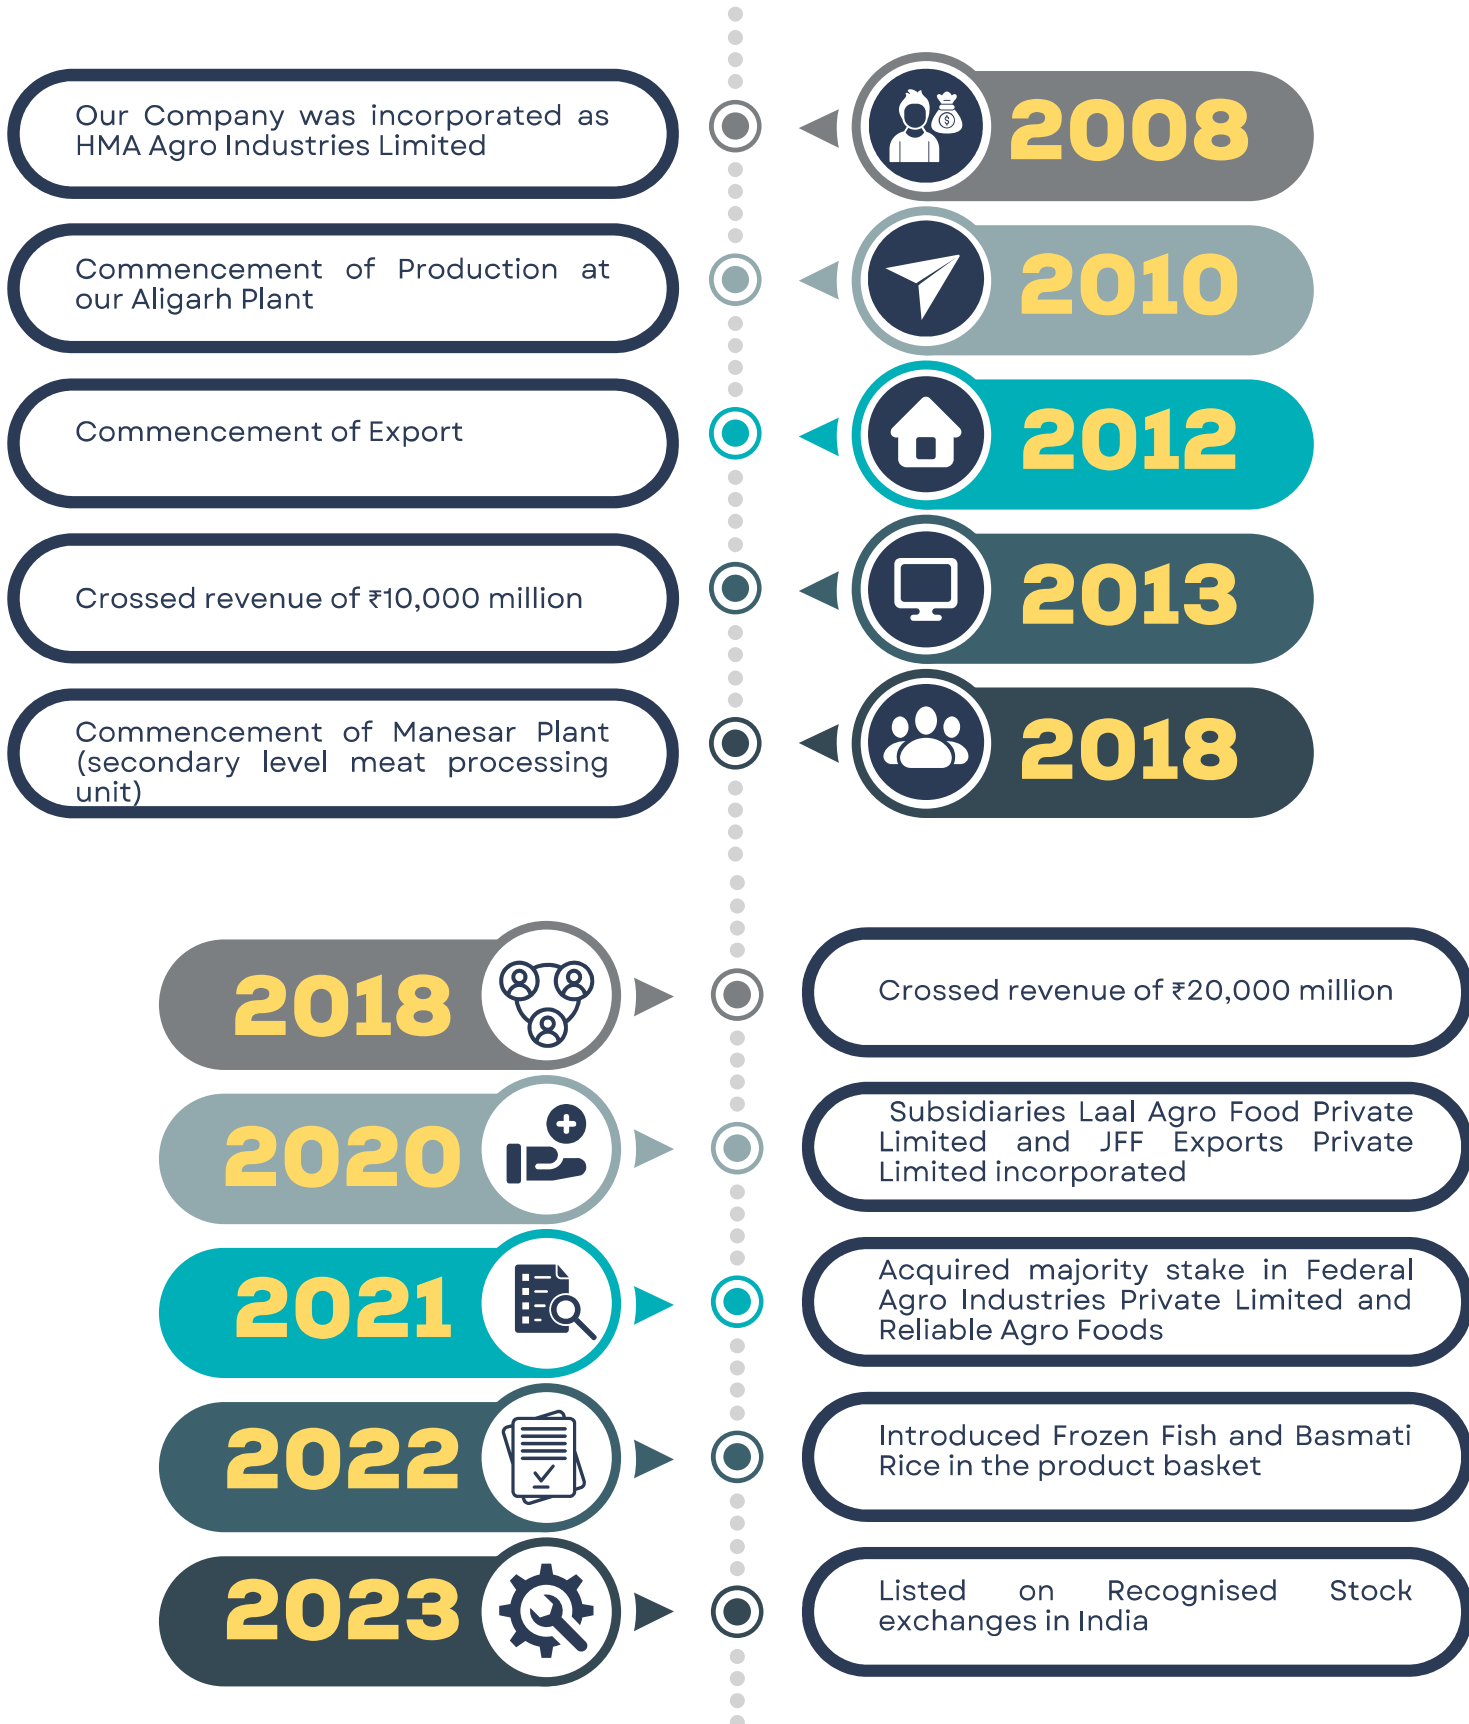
Our Company was incorporated as HMA Agro Industries Limited

2008

Commencement of Production at our Aligarh Plant

2010

Commencement of Export

2012

Crossed revenue of ₹10,000 million

2013

Commencement of Manesar Plant (secondary level meat processing unit)

2018

2018

Crossed revenue of ₹20,000 million

2020

Subsidiaries Laal Agro Food Private Limited and JFF Exports Private Limited incorporated

2021

Acquired majority stake in Federal Agro Industries Private Limited and Reliable Agro Foods

2022

Introduced Frozen Fish and Basmati Rice in the product basket

2023

Listed on Recognised Stock exchanges in India